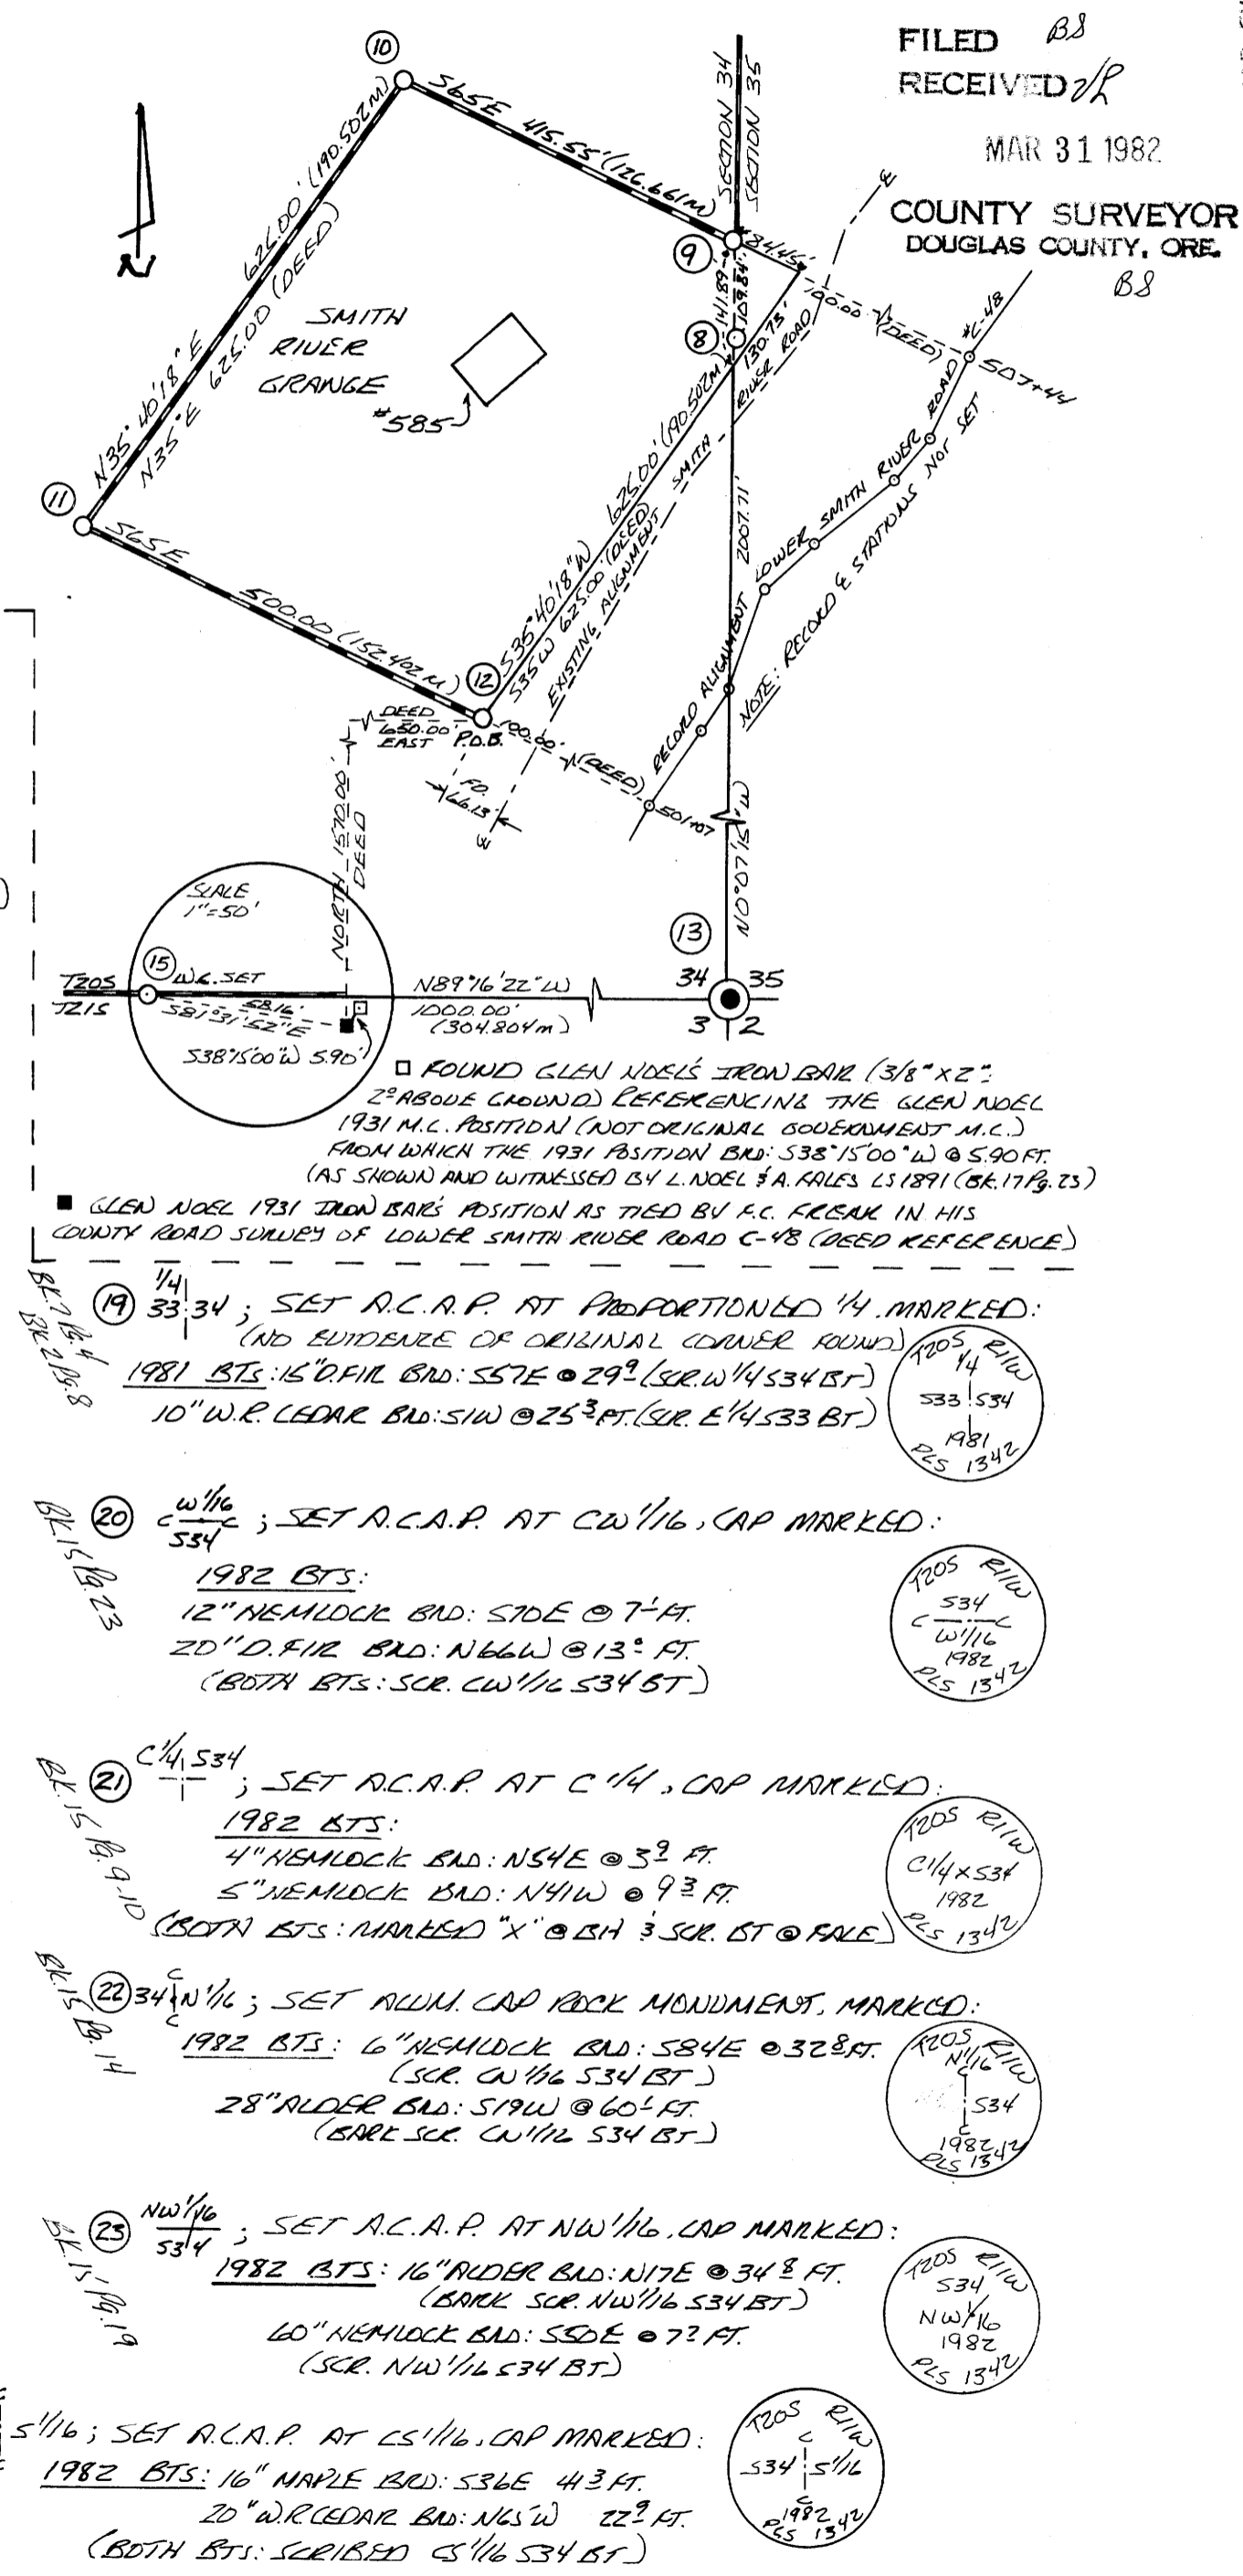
FILED B8
RECEIVED VR
MAR 31 1982
COUNTY SURVEYOR
DOUGLAS COUNTY, ORE.
B8

N

(10)
S65E 415.55' (126.661m)
SECTION 34
SECTION 35
626.00' (190.802m)
N35°40'18"E
N35°E 625.00 (DEED)
SMITH RIVER GRANGE
#585
(11)
S65E 500.00 (152.402m)
(9)
34.45
(8)
141.89
103.84
130.73
100.00 (DEED)
℄
#C-48
507+44
S35°40'18"W 626.00' (190.802m)
S35W 625.00 (DEED)
EXISTING ALIGNMENT SMITH RIVER ROAD
2007.71
RECORD ALIGNMENT LOWER SMITH RIVER ROAD
NOTE: RECORD & STATIONS NOT SET
(12)
DEED 650.00 EAST
P.O.B.
100.00 (DEED)
FD. 66.13
℄
501+07
NORTH 1570.00 DEED
N0°07'15"W
SCALE 1"=50'
(15) W.C. SET
T20S
T21S
58.16
S87°31'52"E
S38°15'00"W 5.90'
N89°16'22"W
1000.00'
(304.804m)
(13)
34 35
3 2

□ FOUND GLEN NOEL'S IRON BAR (3/8" x 2": 2" ABOVE GROUND) REFERENCING THE GLEN NOEL 1931 M.C. POSITION (NOT ORIGINAL GOVERNMENT M.C.) FROM WHICH THE 1931 POSITION BRS: S38°15'00"W @ 5.90 FT. (AS SHOWN AND WITNESSED BY L. NOEL & A. FALES LS 1891 (BK. 17 Pg. 23)
■ GLEN NOEL 1931 IRON BAR'S POSITION AS TIED BY F.C. FREAK IN HIS COUNTY ROAD SURVEY OF LOWER SMITH RIVER ROAD C-48 (DEED REFERENCE)

BK. 7 Pg. 4
BK. 2 Pg. 8
(19) 1/4 33|34 ; SET A.C.A.P. AT PROPORTIONED 1/4. MARKED:
(NO EVIDENCE OF ORIGINAL CORNER FOUND)
1981 BTS: 15" D.FIR BRS: S57E @ 29.9 (SCR. W1/4 S34 BT)
10" W.R. CEDAR BRS: S1W @ 25.3 FT. (SCR. E1/4 S33 BT)
T20S R11W 1/4 S33|S34 1981 PLS 1342

BK. 15 Pg. 23
(20) C W1/16 S34 C ; SET A.C.A.P. AT CW1/16, CAP MARKED:
1982 BTS:
12" HEMLOCK BRS: S70E @ 7.1 FT.
20" D.FIR BRS: N66W @ 13.0 FT.
(BOTH BTS: SCR. CW1/16 S34 BT)
T20S R11W S34 C W1/16 C 1982 PLS 1342

BK. 15 Pg. 9, 10
(21) C1/4 S34 ; SET A.C.A.P. AT C 1/4, CAP MARKED:
1982 BTS:
4" HEMLOCK BRS: N54E @ 3.9 FT.
5" HEMLOCK BRS: N41W @ 9.3 FT.
(BOTH BTS: MARKED "X" @ BH & SCR. BT @ FACE)
T20S R11W C1/4 x S34 1982 PLS 1342

BK. 15 Pg. 14
(22) 34 C N1/16 C ; SET ALUM. CAP ROCK MONUMENT, MARKED:
1982 BTS: 6" HEMLOCK BRS: S84E @ 32.8 FT.
(SCR. CW1/16 S34 BT)
28" ALDER BRS: S19W @ 60.1 FT.
(BARK SCR. CW1/16 S34 BT)
T20S R11W N1/16 S34 1982 PLS 1342

BK. 15 Pg. 19
(23) NW1/16 S34 ; SET A.C.A.P. AT NW1/16, CAP MARKED:
1982 BTS: 16" ALDER BRS: N17E @ 34.8 FT.
(BARK SCR. NW1/16 S34 BT)
60" HEMLOCK BRS: S50E @ 7.7 FT.
(SCR. NW1/16 S34 BT)
T20S R11W S34 NW1/16 1982 PLS 1342

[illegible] S1/16 ; SET A.C.A.P. AT CS1/16, CAP MARKED:
1982 BTS: 16" MAPLE BRS: S36E 4.3 FT.
20" W.R. CEDAR BRS: N65W 22.9 FT.
(BOTH BTS: SCRIBED CS1/16 S34 BT)
T20S R11W C S34 | S1/16 C 1982 PLS 1342